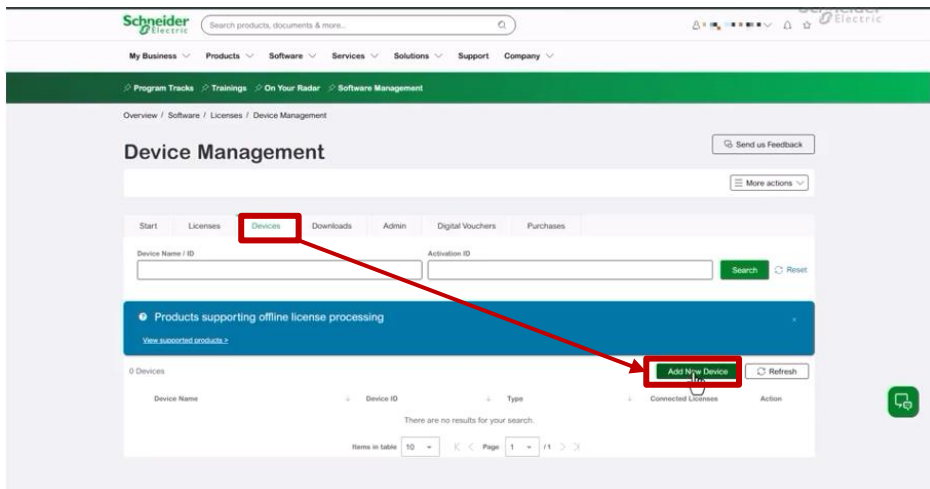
Schneider Electric

Search products, documents & more...

My Business Products Software Services Solutions Support Company

Program Tracks Trainings On Your Radar Software Management

Overview / Software / Licenses / Device Management

Device Management

Send us Feedback

More actions

Start Licenses Devices Downloads Admin Digital Vouchers Purchases

Device Name / ID

Activation ID

Search

Reset

Products supporting offline license processing

View supported products >

0 Devices

Add New Device

Refresh

| Device Name | Device ID | Type | Connected Licenses | Action |
|---|---|---|---|---|
| There are no results for your search. | | | | |

Items in table 10 Page 1 /1